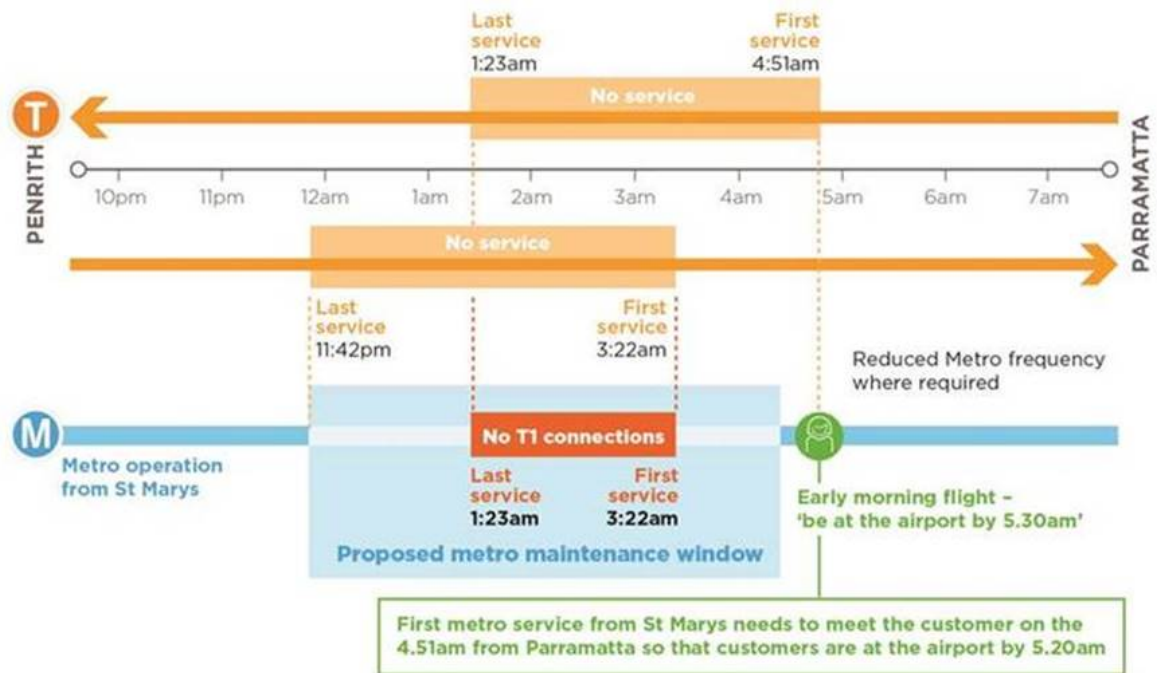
Last service 1:23am

First service 4:51am

T

No service

PENRITH

PARRAMATTA

10pm 11pm 12am 1am 2am 3am 4am 5am 6am 7am

No service

Last service 11:42pm

First service 3:22am

Reduced Metro frequency where required

M

No T1 connections

Metro operation from St Marys

Last service 1:23am

First service 3:22am

Early morning flight – 'be at the airport by 5.30am'

Proposed metro maintenance window

First metro service from St Marys needs to meet the customer on the 4.51am from Parramatta so that customers are at the airport by 5.20am